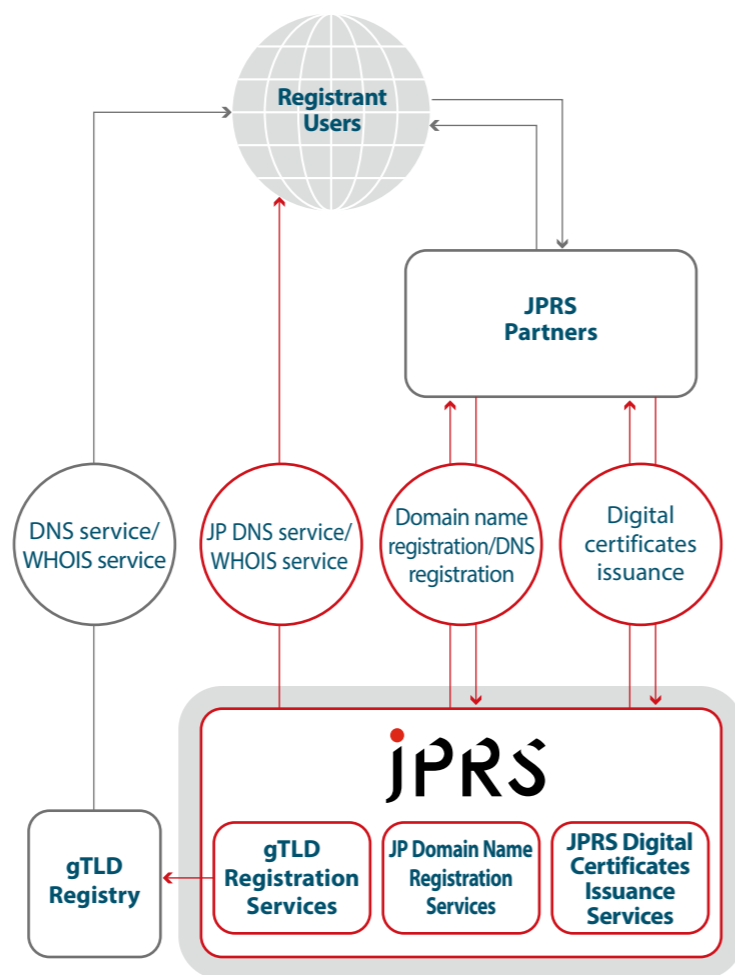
Registrant Users

JPRS Partners

DNS service/ WHOIS service

JP DNS service/ WHOIS service

Domain name registration/DNS registration

Digital certificates issuance

JPRS

gTLD Registry

gTLD Registration Services

JP Domain Name Registration Services

JPRS Digital Certificates Issuance Services